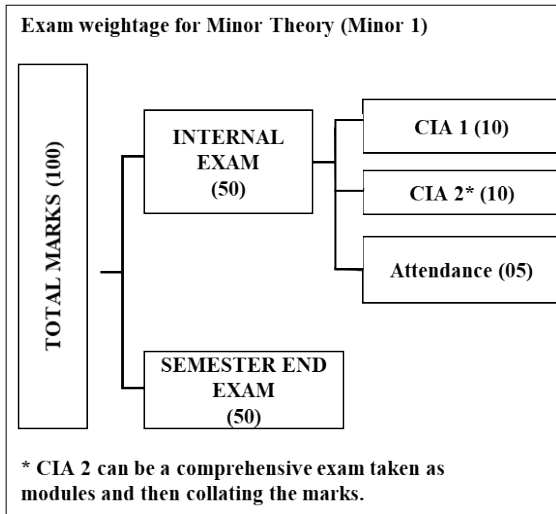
Exam weightage for Minor Theory (Minor 1)

TOTAL MARKS (100)

INTERNAL EXAM (50)

CIA 1 (10)

CIA 2* (10)

Attendance (05)

SEMESTER END EXAM (50)

* CIA 2 can be a comprehensive exam taken as modules and then collating the marks.